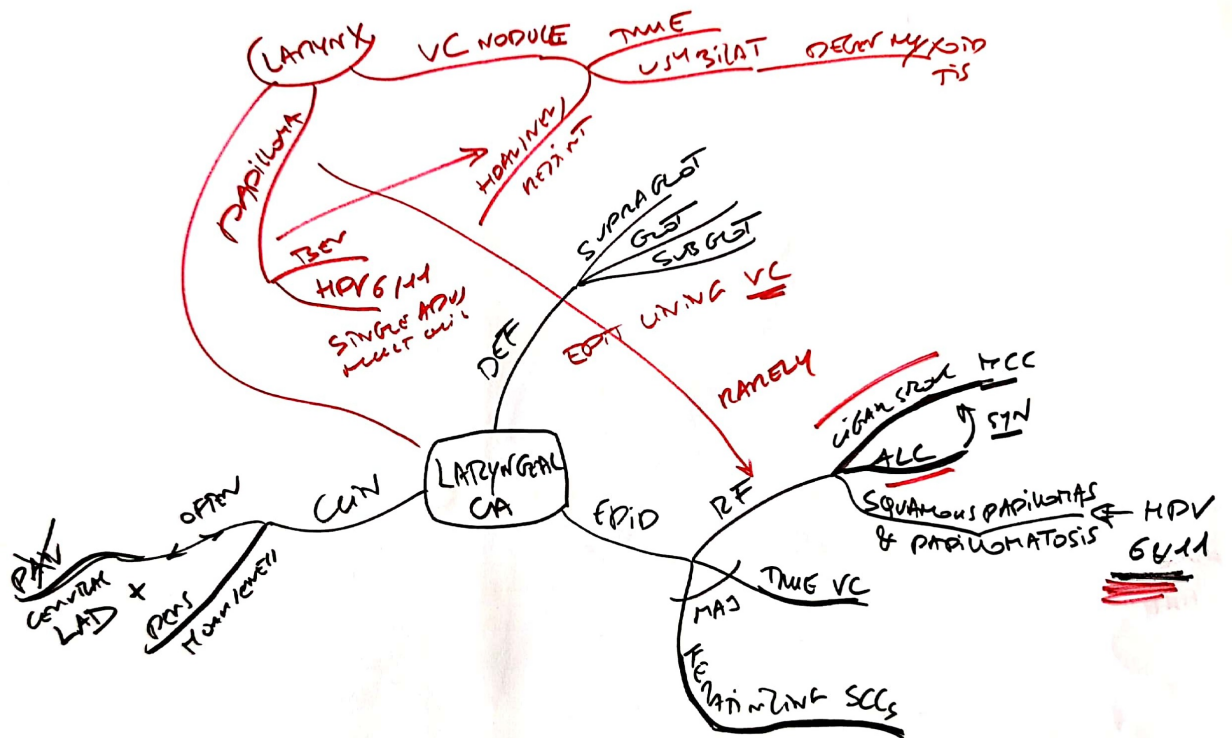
LARYNX
VC NODULE
TRUE
USMBILAT
DEGEN MYXOID TIS
HOARNESS
RESINT
PAPILLOMA
BEN
HPV 6/11
SINGLE ADU
MULT CHIL
SUPRAGLOT
GLOT
SUBGLOT
EPIT LINING VC
DEF
RARELY
CIGAR SMOK
HCC
SYN
ALC
SQUAMOUS PAPILLOMAS & PAPILLOMATOSIS
HPV 6/11
LARYNGEAL CA
CLIN
EPID
RF
OFTEN
PAIN
CERVICAL LAD +
PERS HOARNESS
TRUE VC
MAJ
KERATINIZING SCCs